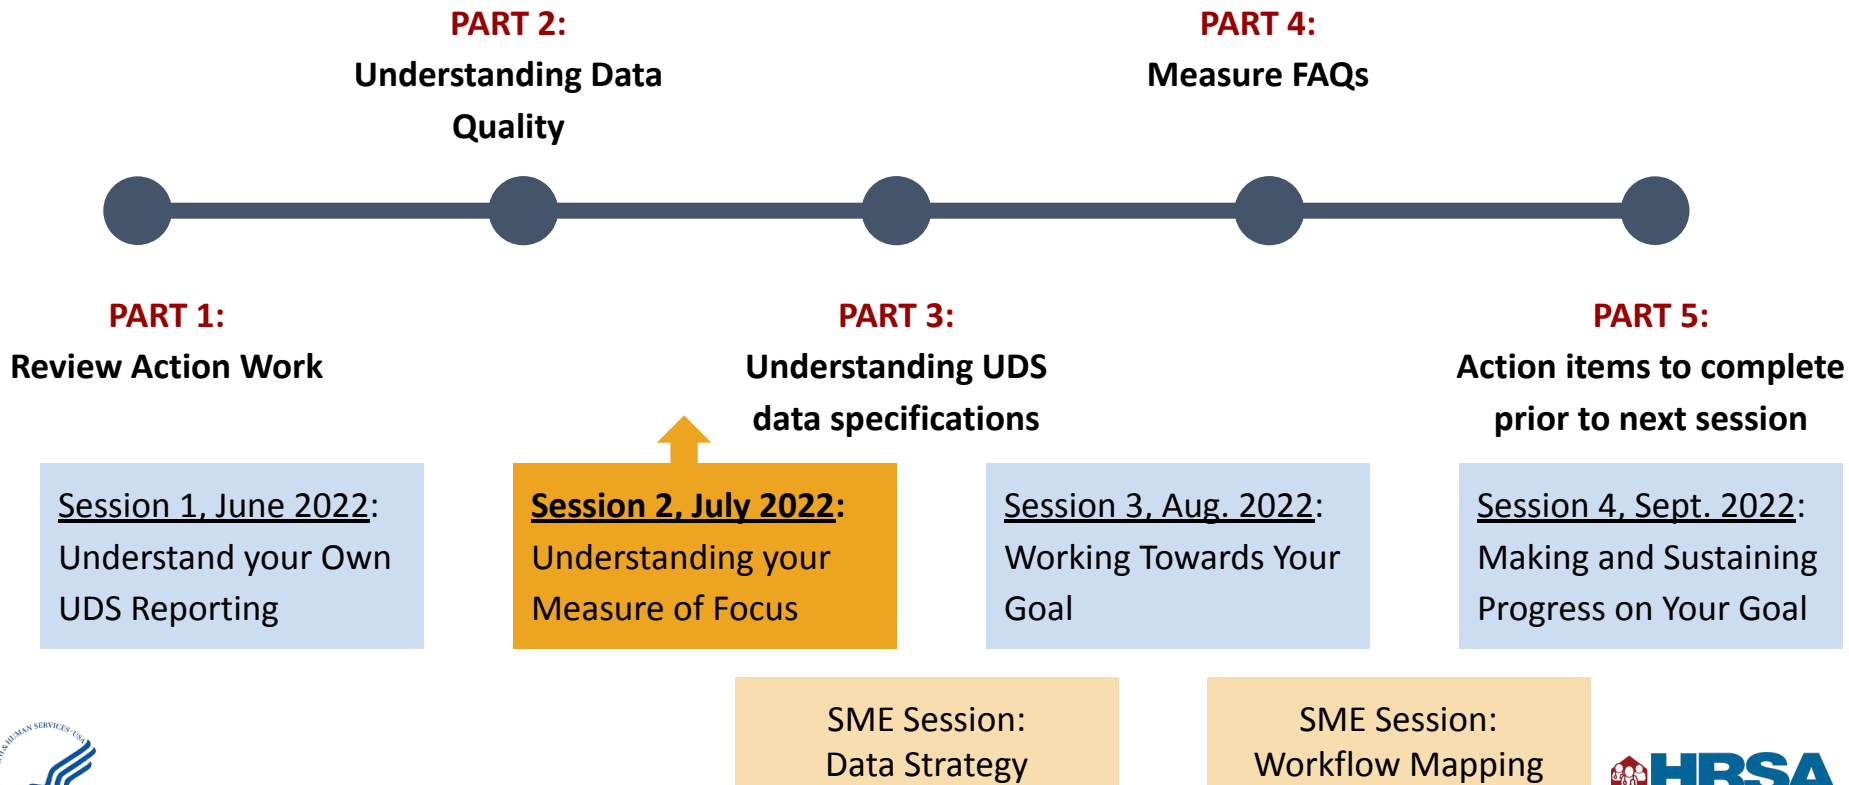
PART 2:
Understanding Data Quality

PART 4:
Measure FAQs

PART 1:
Review Action Work

PART 3:
Understanding UDS data specifications

PART 5:
Action items to complete prior to next session

Session 1, June 2022: Understand your Own UDS Reporting

Session 2, July 2022: Understanding your Measure of Focus

Session 3, Aug. 2022: Working Towards Your Goal

Session 4, Sept. 2022: Making and Sustaining Progress on Your Goal

SME Session:
Data Strategy

SME Session:
Workflow Mapping

HUMAN SERVICES·USA

HRSA